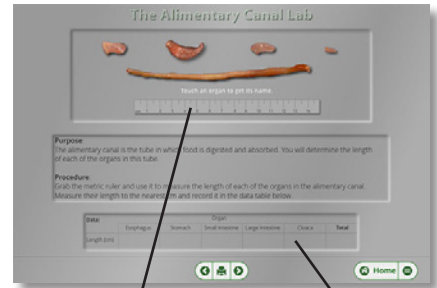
The Alimentary Canal Lab

Touch an organ to get its name.

Purpose
The alimentary canal is the tube in which food is digested and absorbed. You will determine the length of each of the organs in this tube.

Procedure
Grab the metric ruler and use it to measure the length of each of the organs in the alimentary canal. Measure their length to the nearest cm and record it in the data table below.

| Data | Esophagus | Stomach | Small Intestine | Large Intestine | Cloaca | Total |
|---|---|---|---|---|---|---|
| Length (cm) | | | | | | |

Home